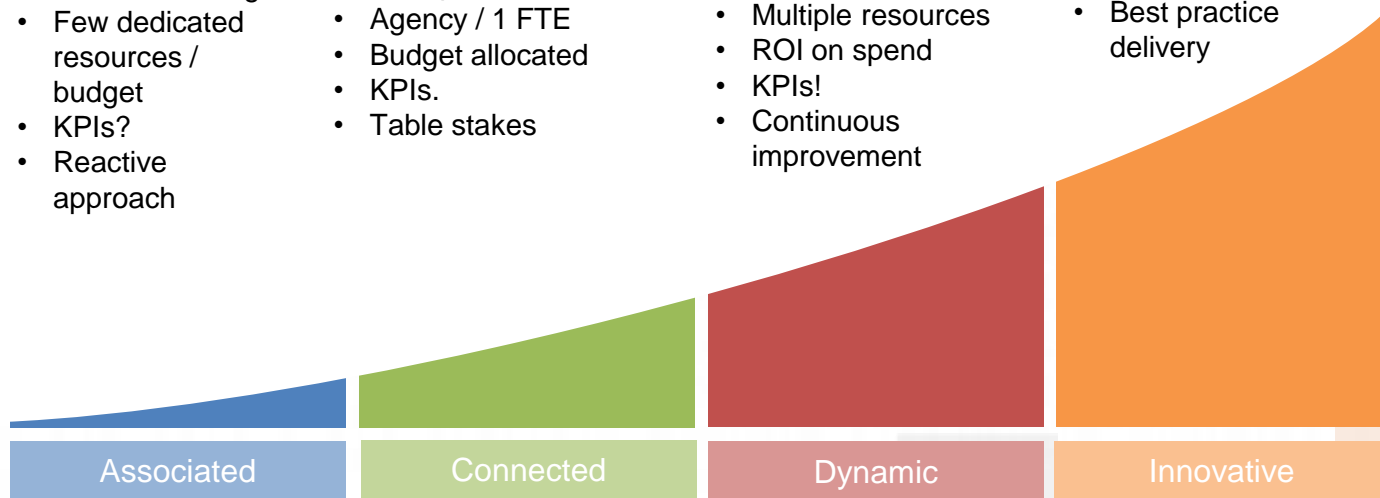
• Few dedicated resources / budget
• KPIs?
• Reactive approach

• Agency / 1 FTE
• Budget allocated
• KPIs.
• Table stakes

• Multiple resources
• ROI on spend
• KPIs!
• Continuous improvement

• Best practice delivery

Associated

Connected

Dynamic

Innovative